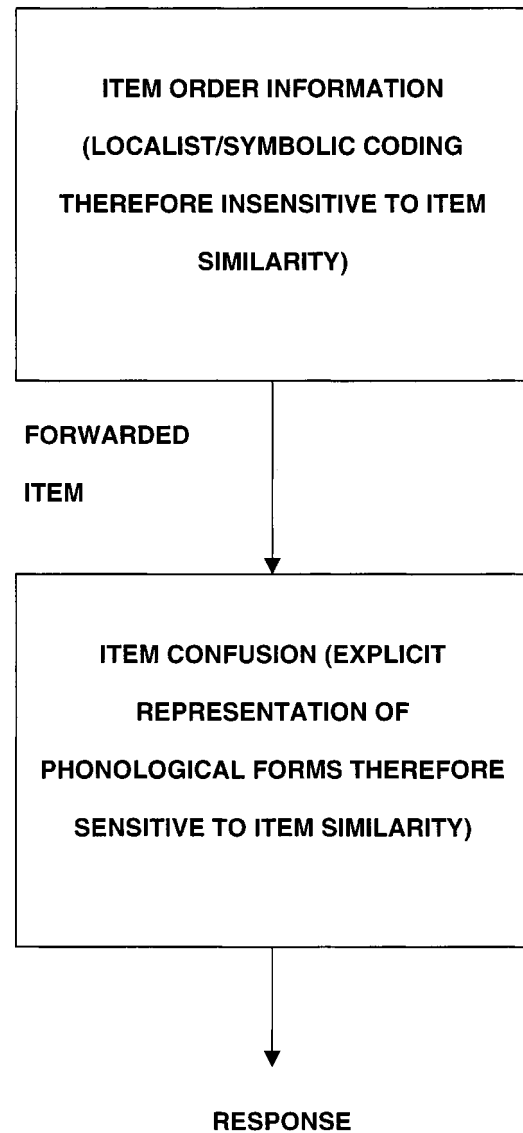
ITEM ORDER INFORMATION
(LOCALIST/SYMBOLIC CODING THEREFORE INSENSITIVE TO ITEM SIMILARITY)

FORWARDED ITEM

ITEM CONFUSION (EXPLICIT REPRESENTATION OF PHONOLOGICAL FORMS THEREFORE SENSITIVE TO ITEM SIMILARITY)

RESPONSE